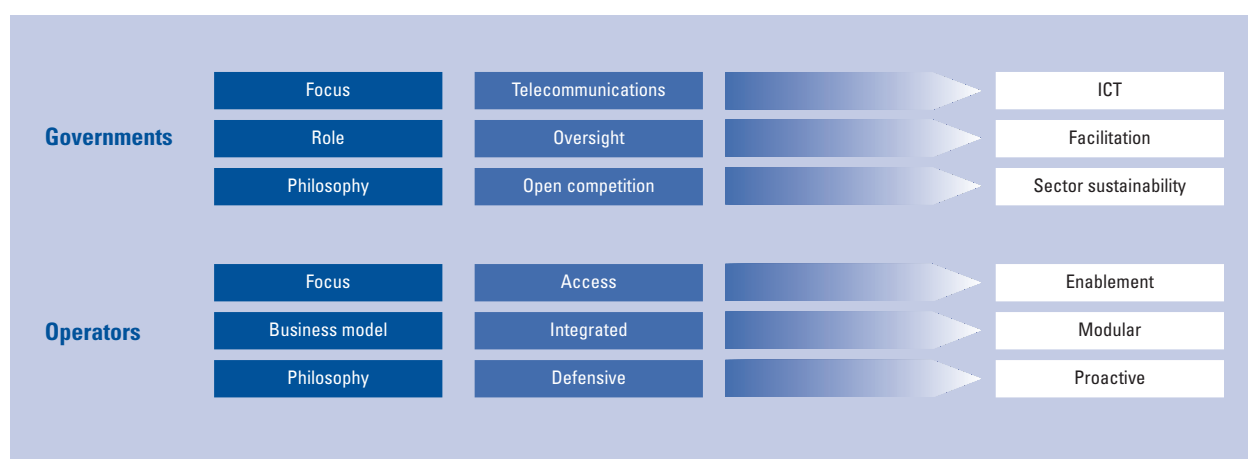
Governments

| | | |
|---|---|---|
| Focus | Telecommunications | ICT |
| Role | Oversight | Facilitation |
| Philosophy | Open competition | Sector sustainability |

Operators

| | | |
|---|---|---|
| Focus | Access | Enablement |
| Business model | Integrated | Modular |
| Philosophy | Defensive | Proactive |